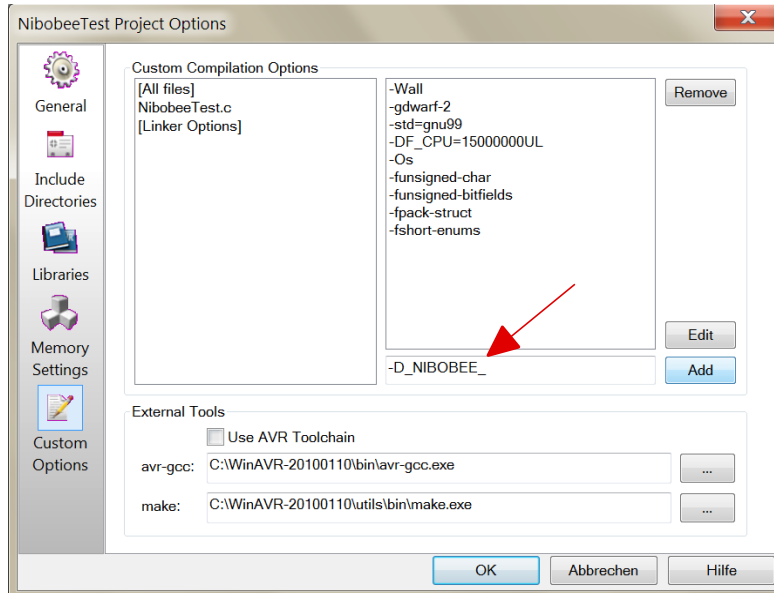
NibobeeTest Project Options

General

Include Directories

Libraries

Memory Settings

Custom Options

Custom Compilation Options

[All files]
NibobeeTest.c
[Linker Options]

-Wall
-gdwarf-2
-std=gnu99
-DF_CPU=15000000UL
-Os
-funsigned-char
-funsigned-bitfields
-fpack-struct
-fshort-enums

Remove

Edit

-D_NIBOBEE_

Add

External Tools

Use AVR Toolchain

avr-gcc: C:\WinAVR-20100110\bin\avr-gcc.exe ...

make: C:\WinAVR-20100110\utils\bin\make.exe ...

OK

Abbrechen

Hilfe